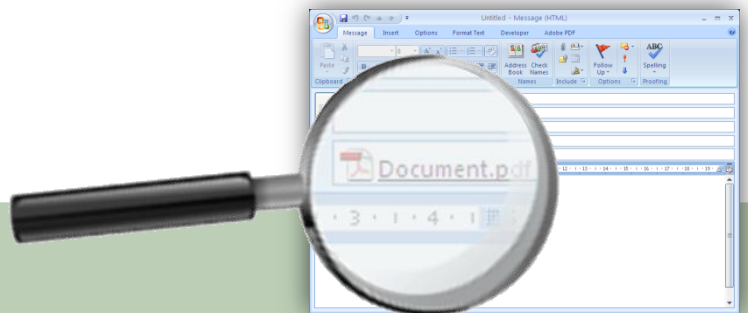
Untitled - Message (HTML)

Message Insert Options Format Text Developer Adobe PDF

Paste

Clipboard

Address Book Check Names

Names

Include

Follow Up

Options

Spelling

Proofing

Document.pdf

3 · 1 · 4 · 1